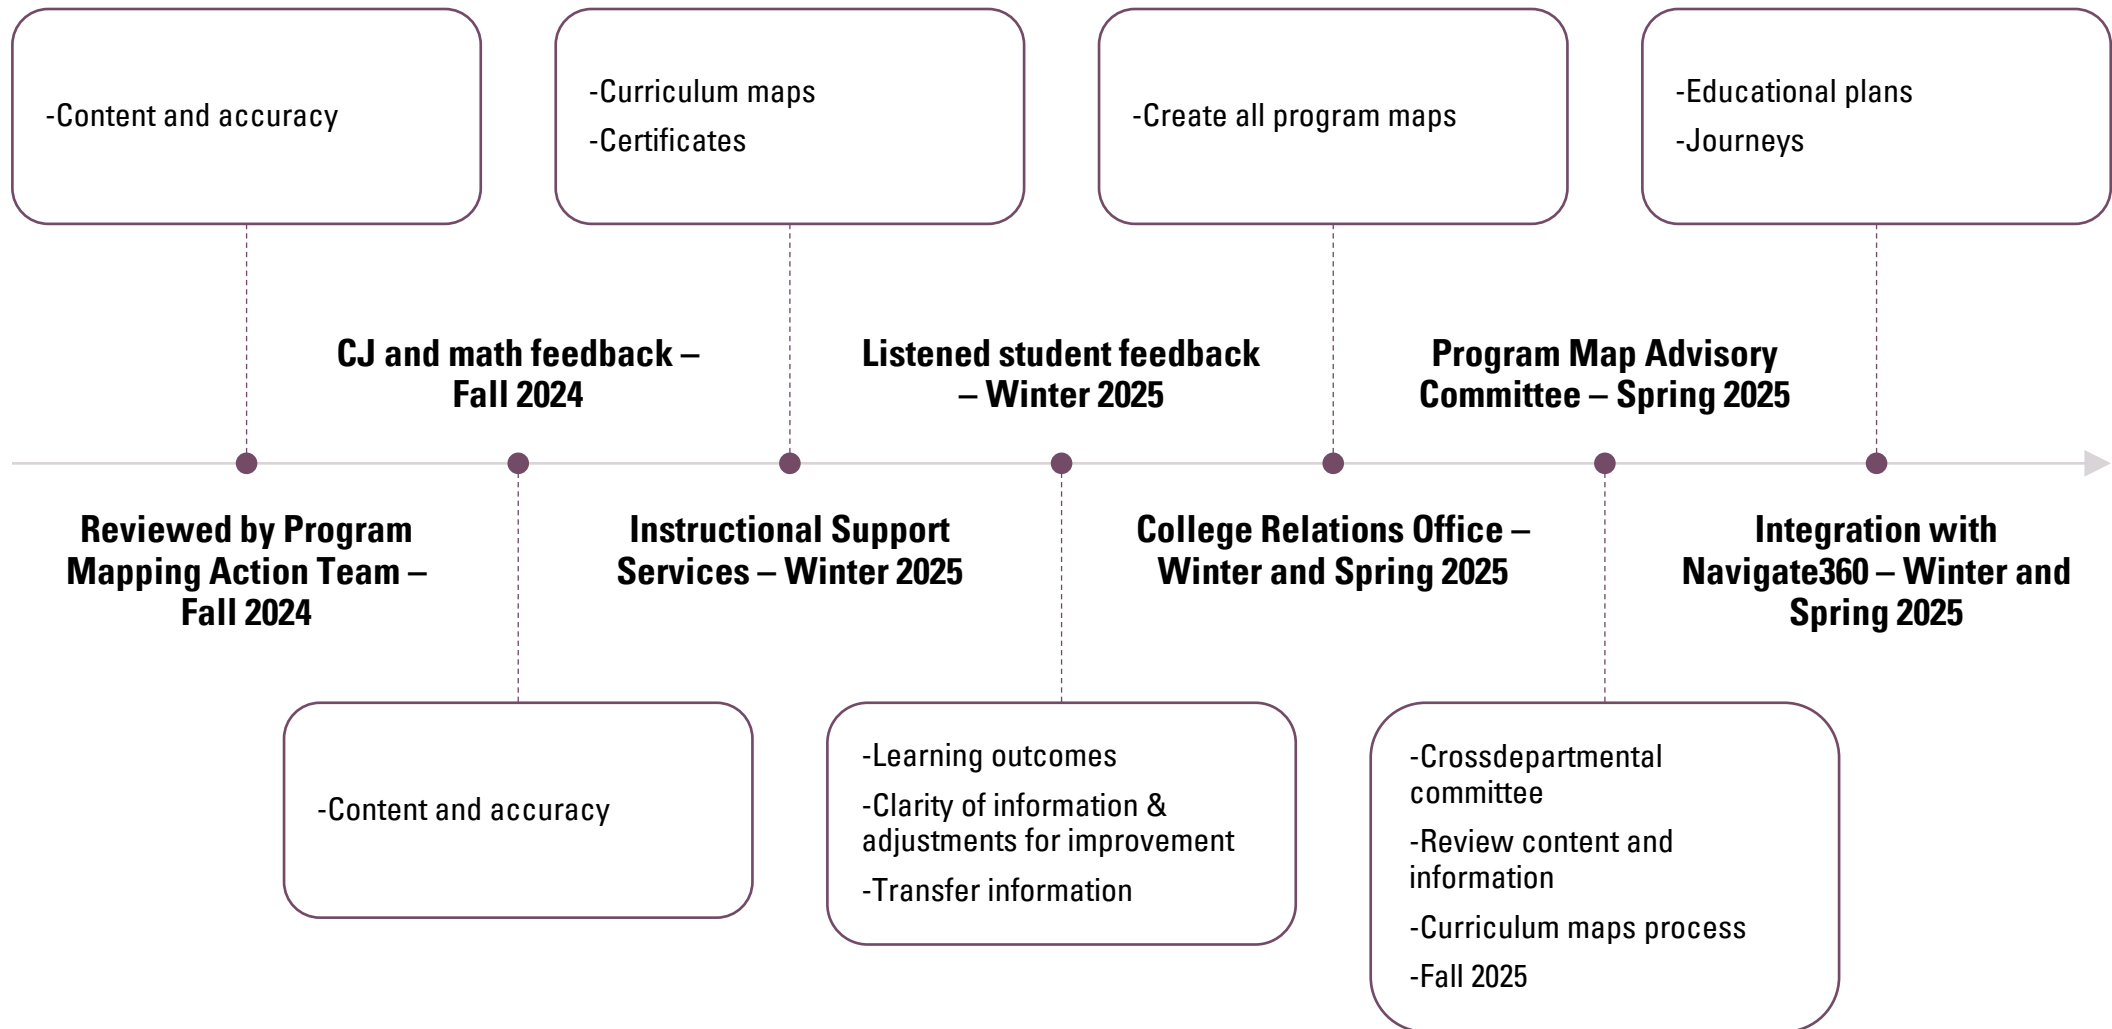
-Content and accuracy

Reviewed by Program Mapping Action Team – Fall 2024

CJ and math feedback – Fall 2024

-Content and accuracy

-Curriculum maps

-Certificates

Instructional Support Services – Winter 2025

Listened student feedback – Winter 2025

-Learning outcomes

-Clarity of information & adjustments for improvement

-Transfer information

-Create all program maps

College Relations Office – Winter and Spring 2025

Program Map Advisory Committee – Spring 2025

-Crossdepartmental committee

-Review content and information

-Curriculum maps process

-Fall 2025

-Educational plans

-Journeys

Integration with Navigate360 – Winter and Spring 2025